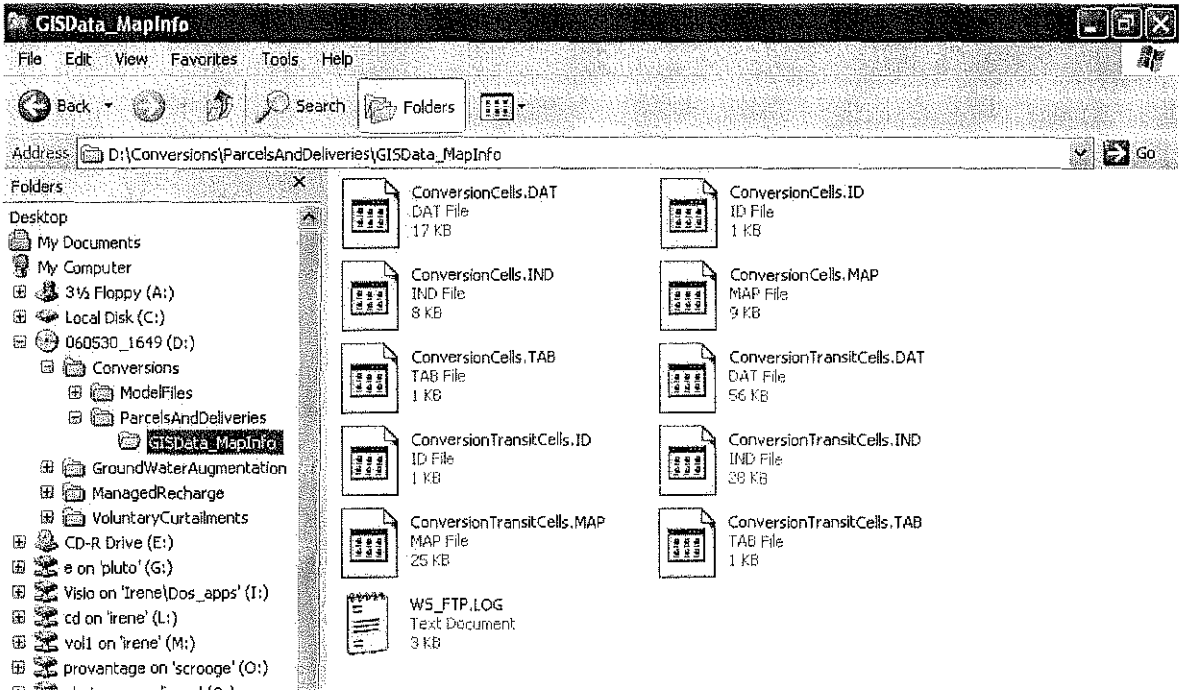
GISData_MapInfo

File Edit View Favorites Tools Help

Back Search Folders

Address D:\Conversions\ParcelsAndDeliveries\GISData_MapInfo Go

Folders

Desktop
My Documents
My Computer
3½ Floppy (A:)
Local Disk (C:)
060530_1649 (D:)
Conversions
ModelFiles
ParcelsAndDeliveries
GISData_MapInfo
GroundWaterAugmentation
ManagedRecharge
VoluntaryCurtailments
CD-R Drive (E:)
e on 'pluto' (G:)
Visio on 'Irene\Dos_apps' (I:)
cd on 'irene' (L:)
vol1 on 'irene' (M:)
provantage on 'scrooge' (O:)
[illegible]

ConversionCells.DAT
DAT File
17 KB

ConversionCells.ID
ID File
1 KB

ConversionCells.IND
IND File
8 KB

ConversionCells.MAP
MAP File
9 KB

ConversionCells.TAB
TAB File
1 KB

ConversionTransitCells.DAT
DAT File
56 KB

ConversionTransitCells.ID
ID File
1 KB

ConversionTransitCells.IND
IND File
28 KB

ConversionTransitCells.MAP
MAP File
25 KB

ConversionTransitCells.TAB
TAB File
1 KB

WS_FTP.LOG
Text Document
3 KB